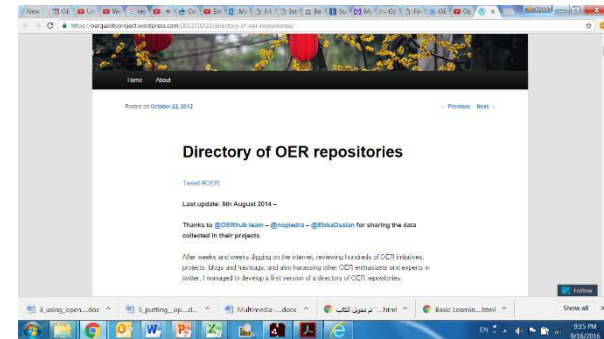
New | OE | Un | We | Go | Cr | Em | M | 3 | Im | Ba | Su | My | Co | Fr | OE | Op

https://ourqualityproject.wordpress.com/2012/10/22/directory-of-oer-repositories/

Home About

Posted on October 22, 2012

← Previous Next →

Directory of OER repositories

Tweet #OER

Last update: 6th August 2014 –

Thanks to @OERhub team – @nopiedra – @EbbaOssian for sharing the data collected in their projects.

After weeks and weeks digging on the internet, reviewing hundreds of OER initiatives, projects, blogs and hashtags, and also harassing other OER enthusiasts and experts in twitter, I managed to develop a first version of a directory of OER repositories.

Follow

ii_using_open....doc | 5_putting_op...d... | Multimedia ....docx | ...html تم تحويل الكتاب | Basic Learnin....html | Show all

EN 9:15 PM 9/16/2016